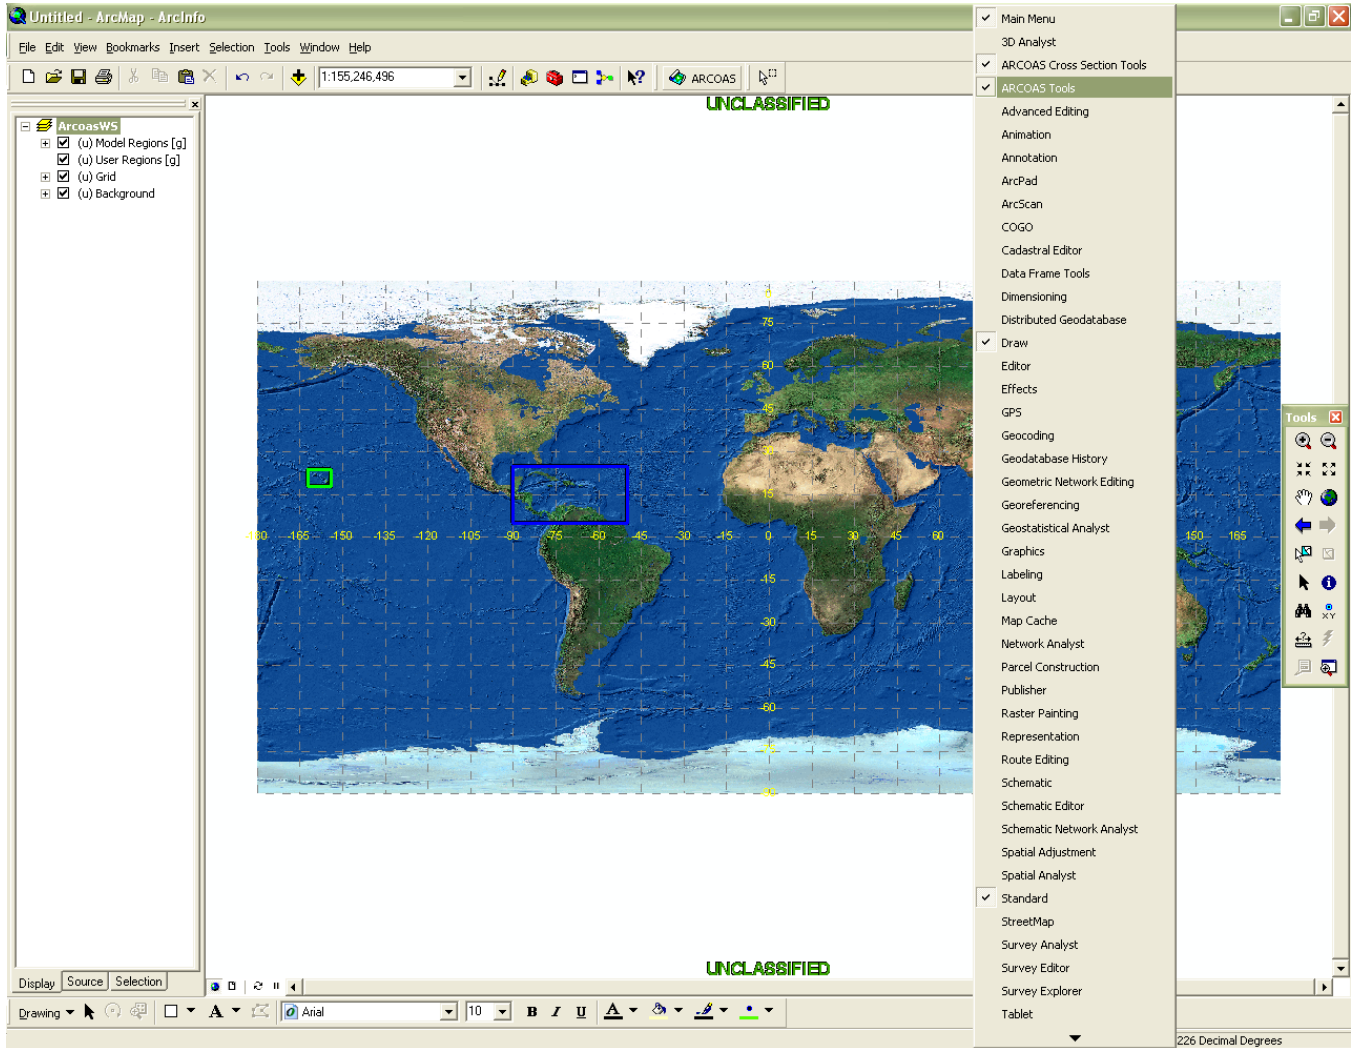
Untitled - ArcMap - ArcInfo

File Edit View Bookmarks Insert Selection Tools Window Help

1:155,246,496

ARCOAS

ArcoasWS
(u) Model Regions [g]
(u) User Regions [g]
(u) Grid
(u) Background

UNCLASSIFIED

75
60
45
30
15
0
-15
-30
-45
-60
-75
-90

-180 -165 -150 -135 -120 -105 -90 -75 -60 -45 -30 -15 0 15 30 45 60 150 165

UNCLASSIFIED

Display Source Selection

Drawing

Arial

10

B I U A

Main Menu
3D Analyst
ARCOAS Cross Section Tools
ARCOAS Tools
Advanced Editing
Animation
Annotation
ArcPad
ArcScan
COGO
Cadastral Editor
Data Frame Tools
Dimensioning
Distributed Geodatabase
Draw
Editor
Effects
GPS
Geocoding
Geodatabase History
Geometric Network Editing
Georeferencing
Geostatistical Analyst
Graphics
Labeling
Layout
Map Cache
Network Analyst
Parcel Construction
Publisher
Raster Painting
Representation
Route Editing
Schematic
Schematic Editor
Schematic Network Analyst
Spatial Adjustment
Spatial Analyst
Standard
StreetMap
Survey Analyst
Survey Editor
Survey Explorer
Tablet

Tools

226 Decimal Degrees